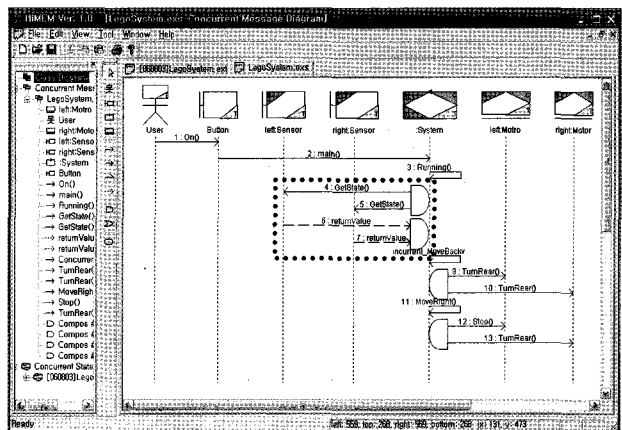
HIMEM Ver. 1.0 - [LegoSystem.exs : Concurrent Message Diagram]

File Edit View Tool Window Help

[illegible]
Concurrent Mess
LegoSystem,
left:Motro
User
right:Moto
left:Senso
right:Sens
:System
Button
On()
main()
Running()
GetState()
GetState()
returnValu
returnValu
Concurren
TurnRear(
TurnRear(
MoveRigh
Stop()
TurnRear(
Compos
Compos
Compos
Compos
Concurrent State
[060003]Lego

[060003]LegoSystem.exs | LegoSystem.exs

User
Button
left:Sensor
right:Sensor
:System
left:Motro
right:Motor

1 : On()
2 : main()
3 : Running()
4 : GetState()
5 : GetState()
6 : returnValue
7 : returnValue
concurrent_MoveBack
9 : TurnRear()
10 : TurnRear()
11 : MoveRight()
12 : Stop()
13 : TurnRear()

Ready
left: 558, top: 268, right: 569, bottom: 268 | x: 131, y: 473